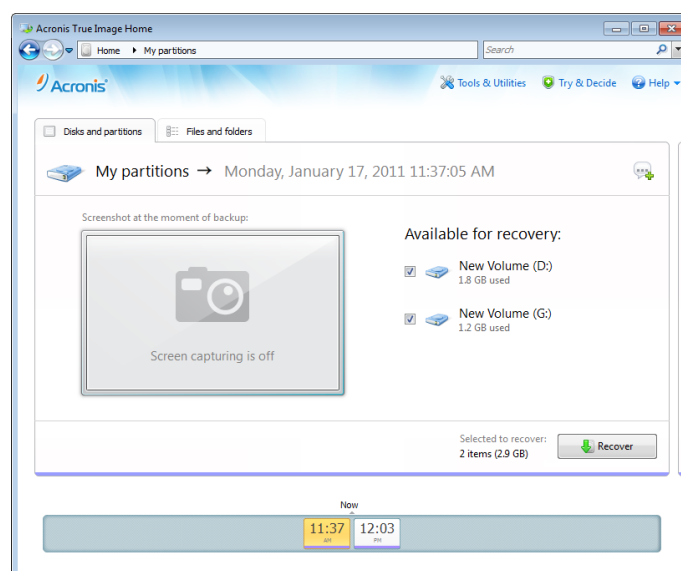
Acronis True Image Home

Home ▸ My partitions

Search

Acronis

Tools & Utilities

Try & Decide

Help

Disks and partitions

Files and folders

My partitions → Monday, January 17, 2011 11:37:05 AM

Screenshot at the moment of backup:

Screen capturing is off

Available for recovery:

New Volume (D:)
1.8 GB used

New Volume (G:)
1.2 GB used

Selected to recover:
2 items (2.9 GB)

Recover

Now

11:37
AM

12:03
PM